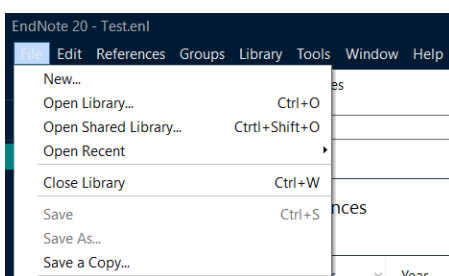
EndNote 20 - Test.enl

File Edit References Groups Library Tools Window Help

New...
Open Library... Ctrl+O
Open Shared Library... Ctrtl+Shift+O
Open Recent
Close Library Ctrl+W
Save Ctrl+S
Save As...
Save a Copy...

es

nces

Year